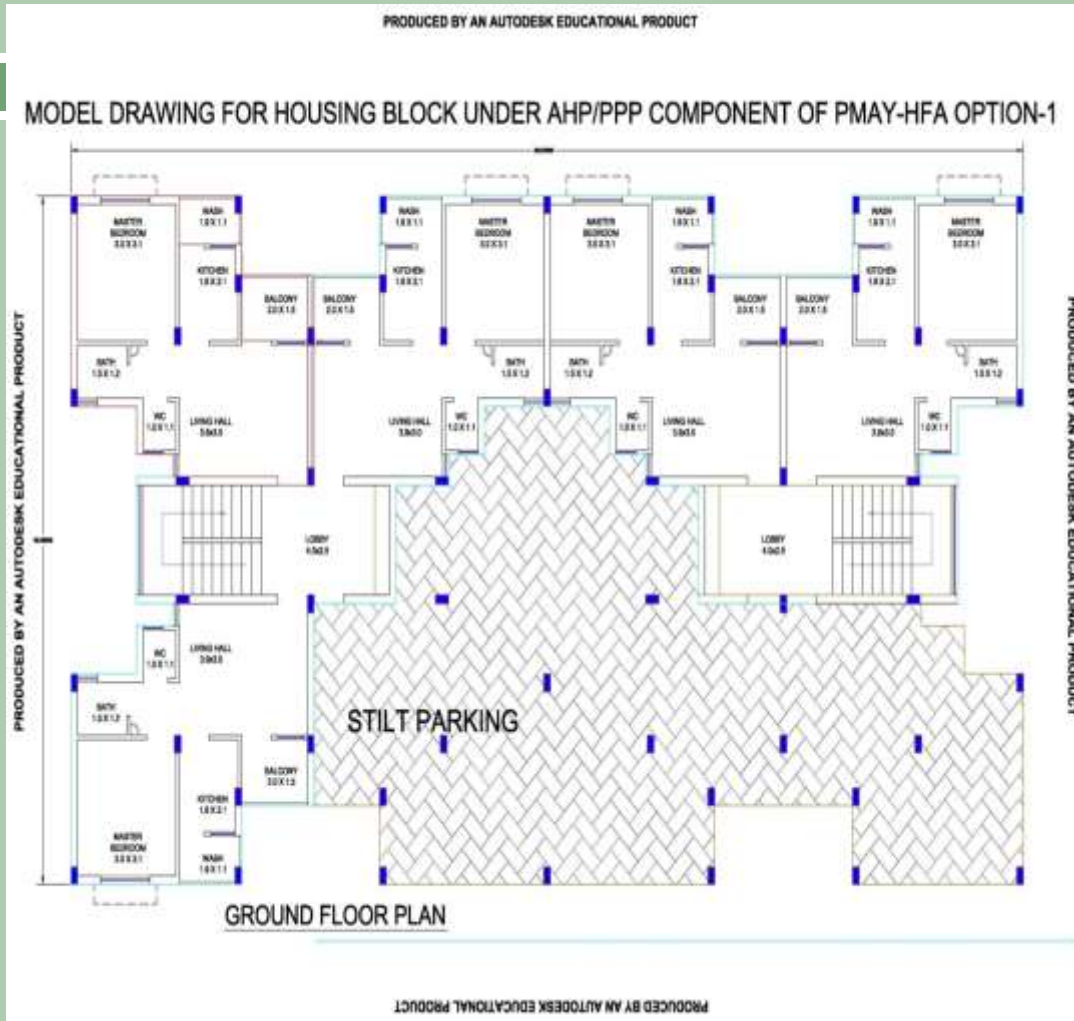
PRODUCED BY AN AUTODESK EDUCATIONAL PRODUCT

MODEL DRAWING FOR HOUSING BLOCK UNDER AHP/PPP COMPONENT OF PMAY-HFA OPTION-1

PRODUCED BY AN AUTODESK EDUCATIONAL PRODUCT

MASTER BEDROOM 3.0 X 3.1

WASH 1.8 X 1.1

KITCHEN 1.8 X 2.1

BALCONY 2.0 X 1.5

BALCONY 2.0 X 1.5

WASH 1.8 X 1.1

MASTER BEDROOM 3.0 X 3.1

KITCHEN 1.8 X 2.1

MASTER BEDROOM 3.0 X 3.1

WASH 1.8 X 1.1

KITCHEN 1.8 X 2.1

BALCONY 2.0 X 1.5

BALCONY 2.0 X 1.5

WASH 1.8 X 1.1

MASTER BEDROOM 3.0 X 3.1

KITCHEN 1.8 X 2.1

BATH 1.5 X 1.2

WC 1.2 X 1.1

LIVING HALL 3.9x3.0

BATH 1.5 X 1.2

BATH 1.5 X 1.2

LIVING HALL 3.9x3.0

WC 1.2 X 1.1

WC 1.2 X 1.1

LIVING HALL 3.9x3.0

BATH 1.5 X 1.2

LIVING HALL 3.9x3.0

WC 1.2 X 1.1

LOBBY 4.5x3.5

LOBBY 4.5x3.5

WC 1.2 X 1.1

LIVING HALL 3.9x3.0

BATH 1.5 X 1.2

STILT PARKING

BALCONY 2.0 X 1.5

KITCHEN 1.8 X 2.1

MASTER BEDROOM 3.0 X 3.1

WASH 1.8 X 1.1

GROUND FLOOR PLAN

PRODUCED BY AN AUTODESK EDUCATIONAL PRODUCT

PRODUCED BY AN AUTODESK EDUCATIONAL PRODUCT